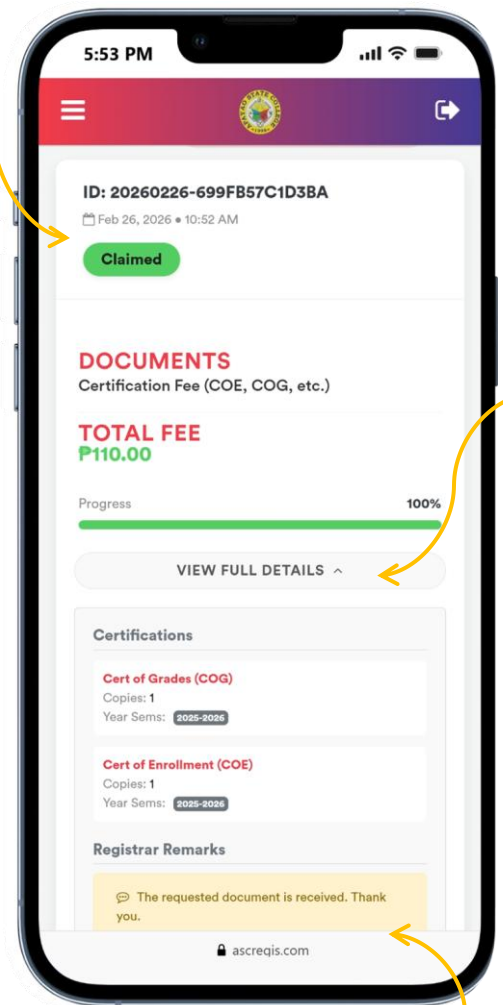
5:53 PM

ID: 20260226-699FB57C1D3BA
Feb 26, 2026 • 10:52 AM
Claimed

DOCUMENTS
Certification Fee (COE, COG, etc.)

TOTAL FEE
₱110.00

Progress 100%

VIEW FULL DETAILS

Certifications

Cert of Grades (COG)
Copies: 1
Year Sems: 2025-2026

Cert of Enrollment (COE)
Copies: 1
Year Sems: 2025-2026

Registrar Remarks

The requested document is received. Thank you.

ascreqis.com